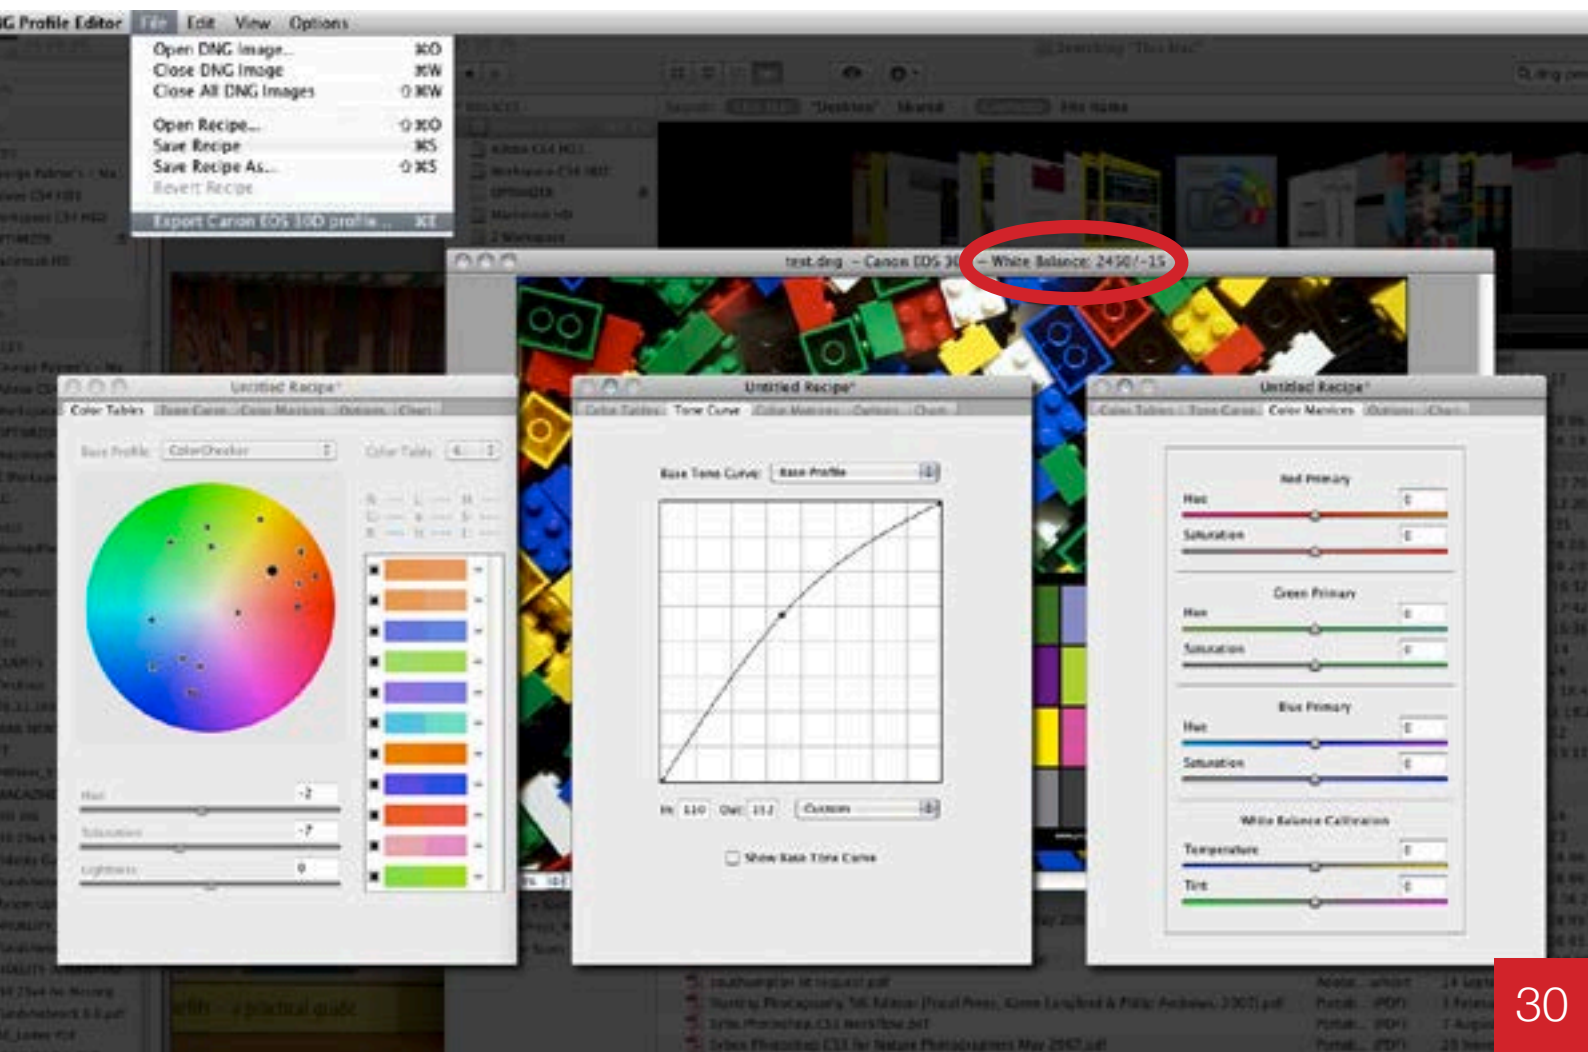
G Profile Editor File Edit View Options

Open DNG Image... ⌘O
Close DNG Image ⌘W
Close All DNG Images ⇧⌘W
Open Recipe... ⇧⌘O
Save Recipe ⌘S
Save Recipe As... ⇧⌘S
Revert Recipe
Export Canon EOS 30D profile... ⌘E

test.dng – Canon EOS 30 – White Balance: 2450/-15

Untitled Recipe*
Color Tables Tone Curve Color Matrices Options Chart
Base Profile: ColorChecker
Color Table: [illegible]
Hue -2
Saturation -7
Lightness 0

Untitled Recipe*
Color Tables Tone Curve Color Matrices Options Chart
Base Tone Curve: Base Profile
In: 110 Out: 153 Custom
Show Base Tone Curve

Untitled Recipe*
Color Tables Tone Curve Color Matrices Options Chart
Red Primary
Hue 0
Saturation 0
Green Primary
Hue 0
Saturation 0
Blue Primary
Hue 0
Saturation 0
White Balance Calibration
Temperature 0
Tint 0

30